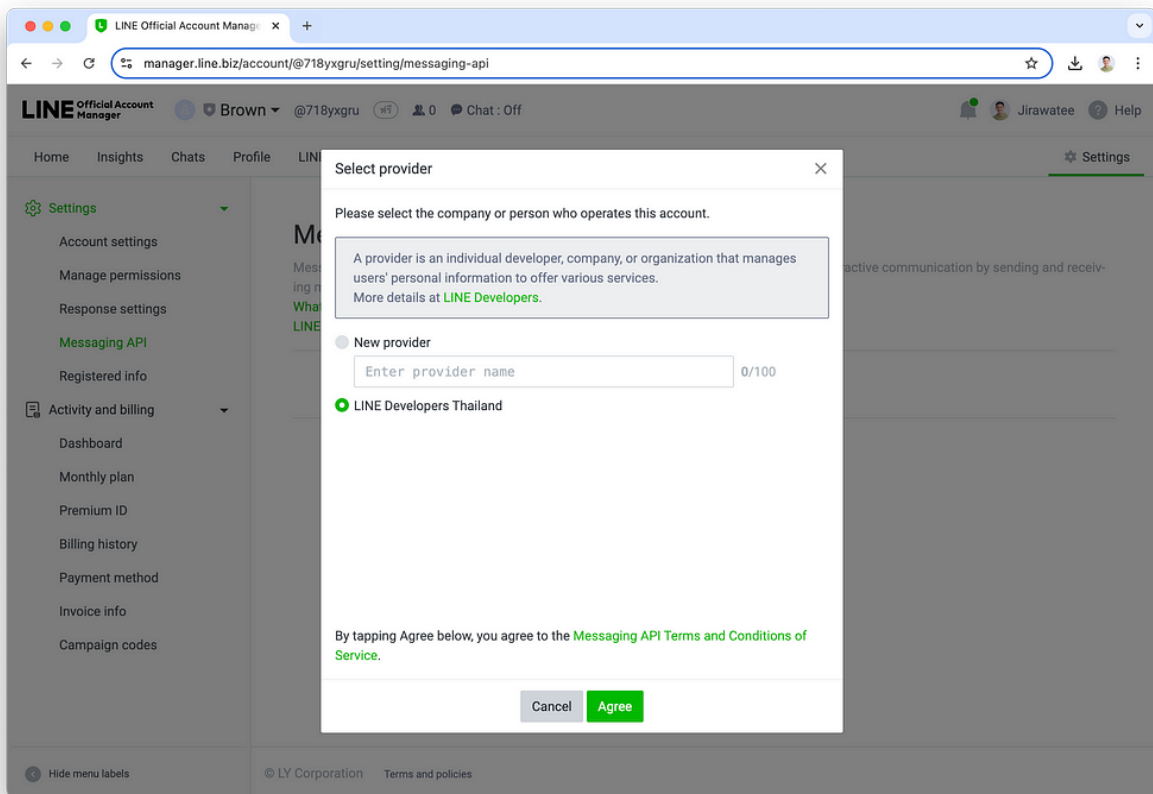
LINE Official Account Manage ×
+
manager.line.biz/account/@718yxgru/setting/messaging-api

LINE Official Account Manager
Brown
@718yxgru
ฟรี
0
Chat : Off
Jirawatee
Help

Home
Insights
Chats
Profile
LINI
Settings

Settings
Account settings
Manage permissions
Response settings
Messaging API
Registered info
Activity and billing
Dashboard
Monthly plan
Premium ID
Billing history
Payment method
Invoice info
Campaign codes

Me
Mess
ing n
What
LINE
ractive communication by sending and receiving

Select provider
×
Please select the company or person who operates this account.

A provider is an individual developer, company, or organization that manages users' personal information to offer various services.
More details at LINE Developers.

New provider
Enter provider name
0/100
LINE Developers Thailand

By tapping Agree below, you agree to the Messaging API Terms and Conditions of Service.

Cancel
Agree

Hide menu labels
© LY Corporation
Terms and policies